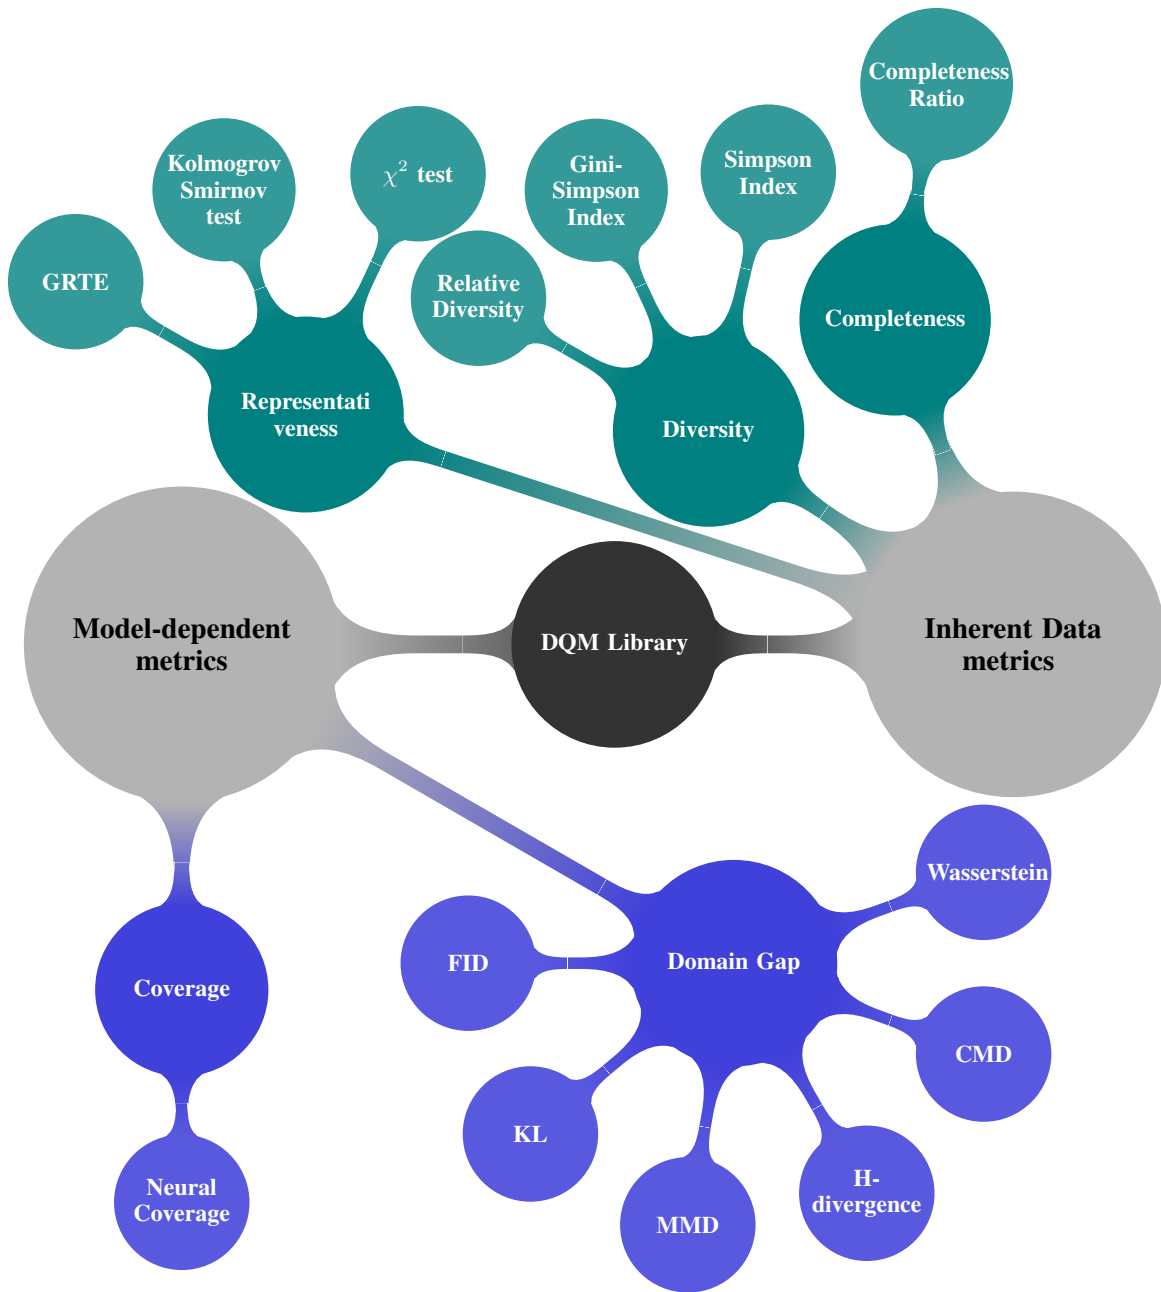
Completeness Ratio

Kolmogrov Smirnov test

$\chi^2$ test

Gini-Simpson Index

Simpson Index

GRTE

Relative Diversity

Completeness

Representativeness

Diversity

Model-dependent metrics

DQM Library

Inherent Data metrics

Wasserstein

FID

Domain Gap

Coverage

CMD

KL

H-divergence

MMD

Neural Coverage